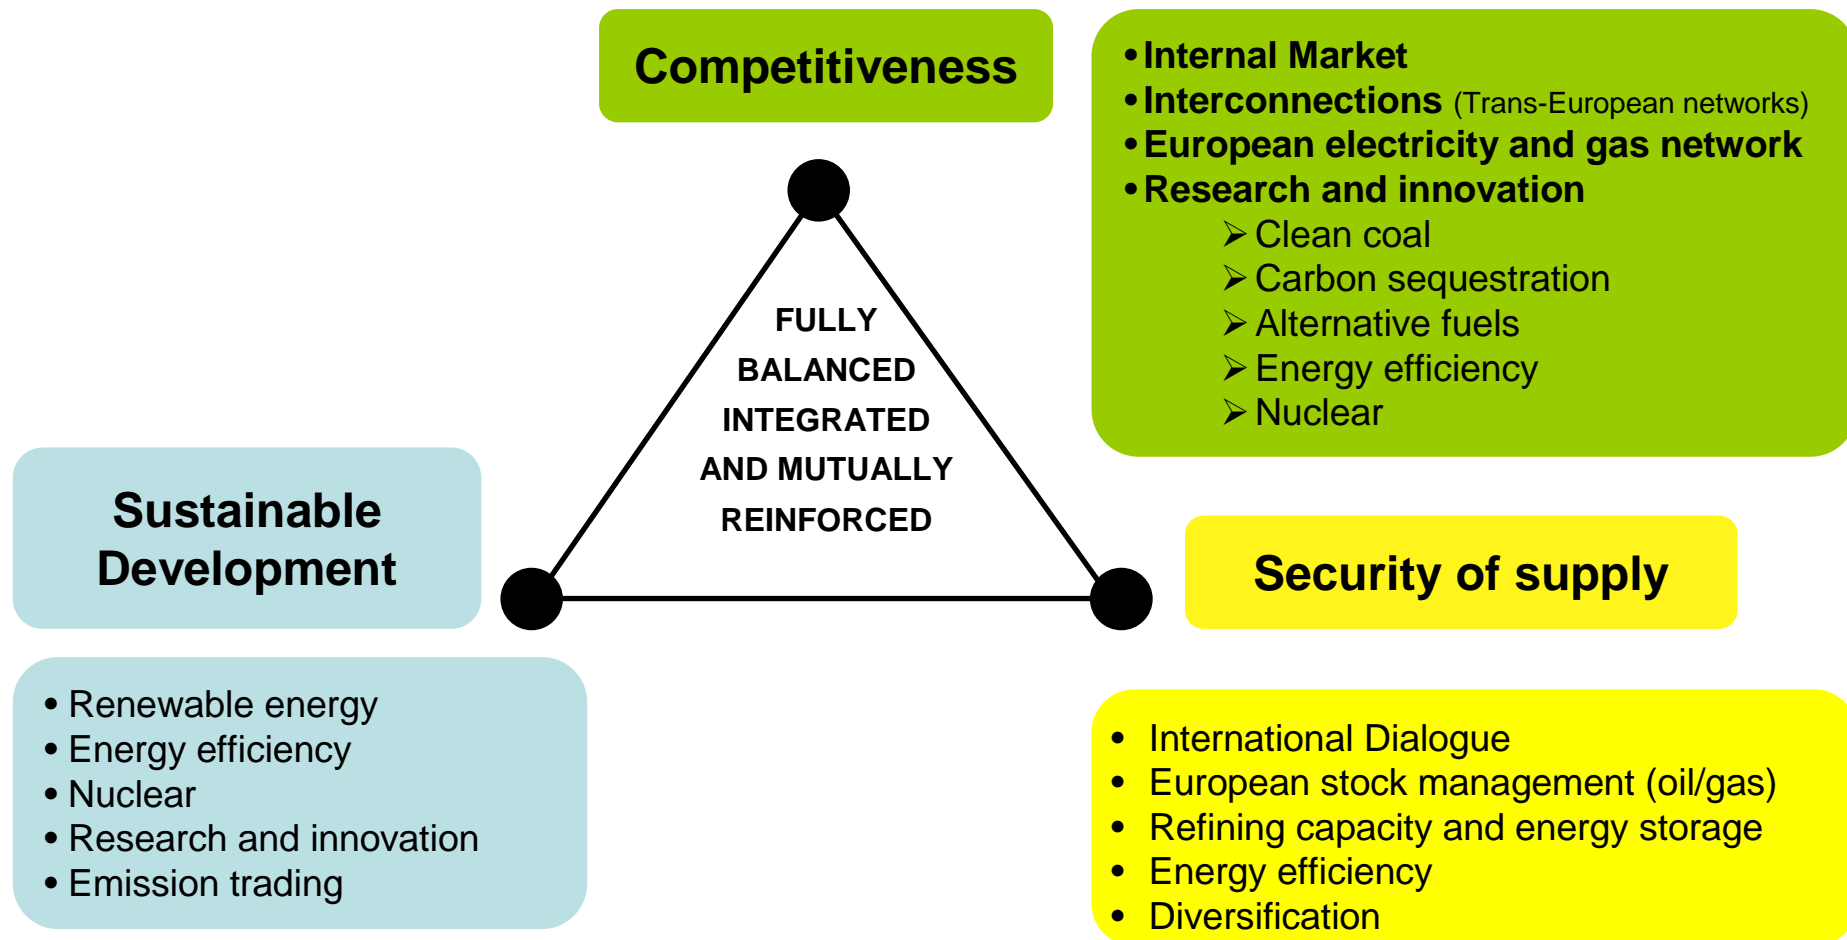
Competitiveness

• Internal Market
• Interconnections (Trans-European networks)
• European electricity and gas network
• Research and innovation
➢ Clean coal
➢ Carbon sequestration
➢ Alternative fuels
➢ Energy efficiency
➢ Nuclear

FULLY BALANCED INTEGRATED AND MUTUALLY REINFORCED

Sustainable Development

Security of supply

• Renewable energy
• Energy efficiency
• Nuclear
• Research and innovation
• Emission trading

• International Dialogue
• European stock management (oil/gas)
• Refining capacity and energy storage
• Energy efficiency
• Diversification